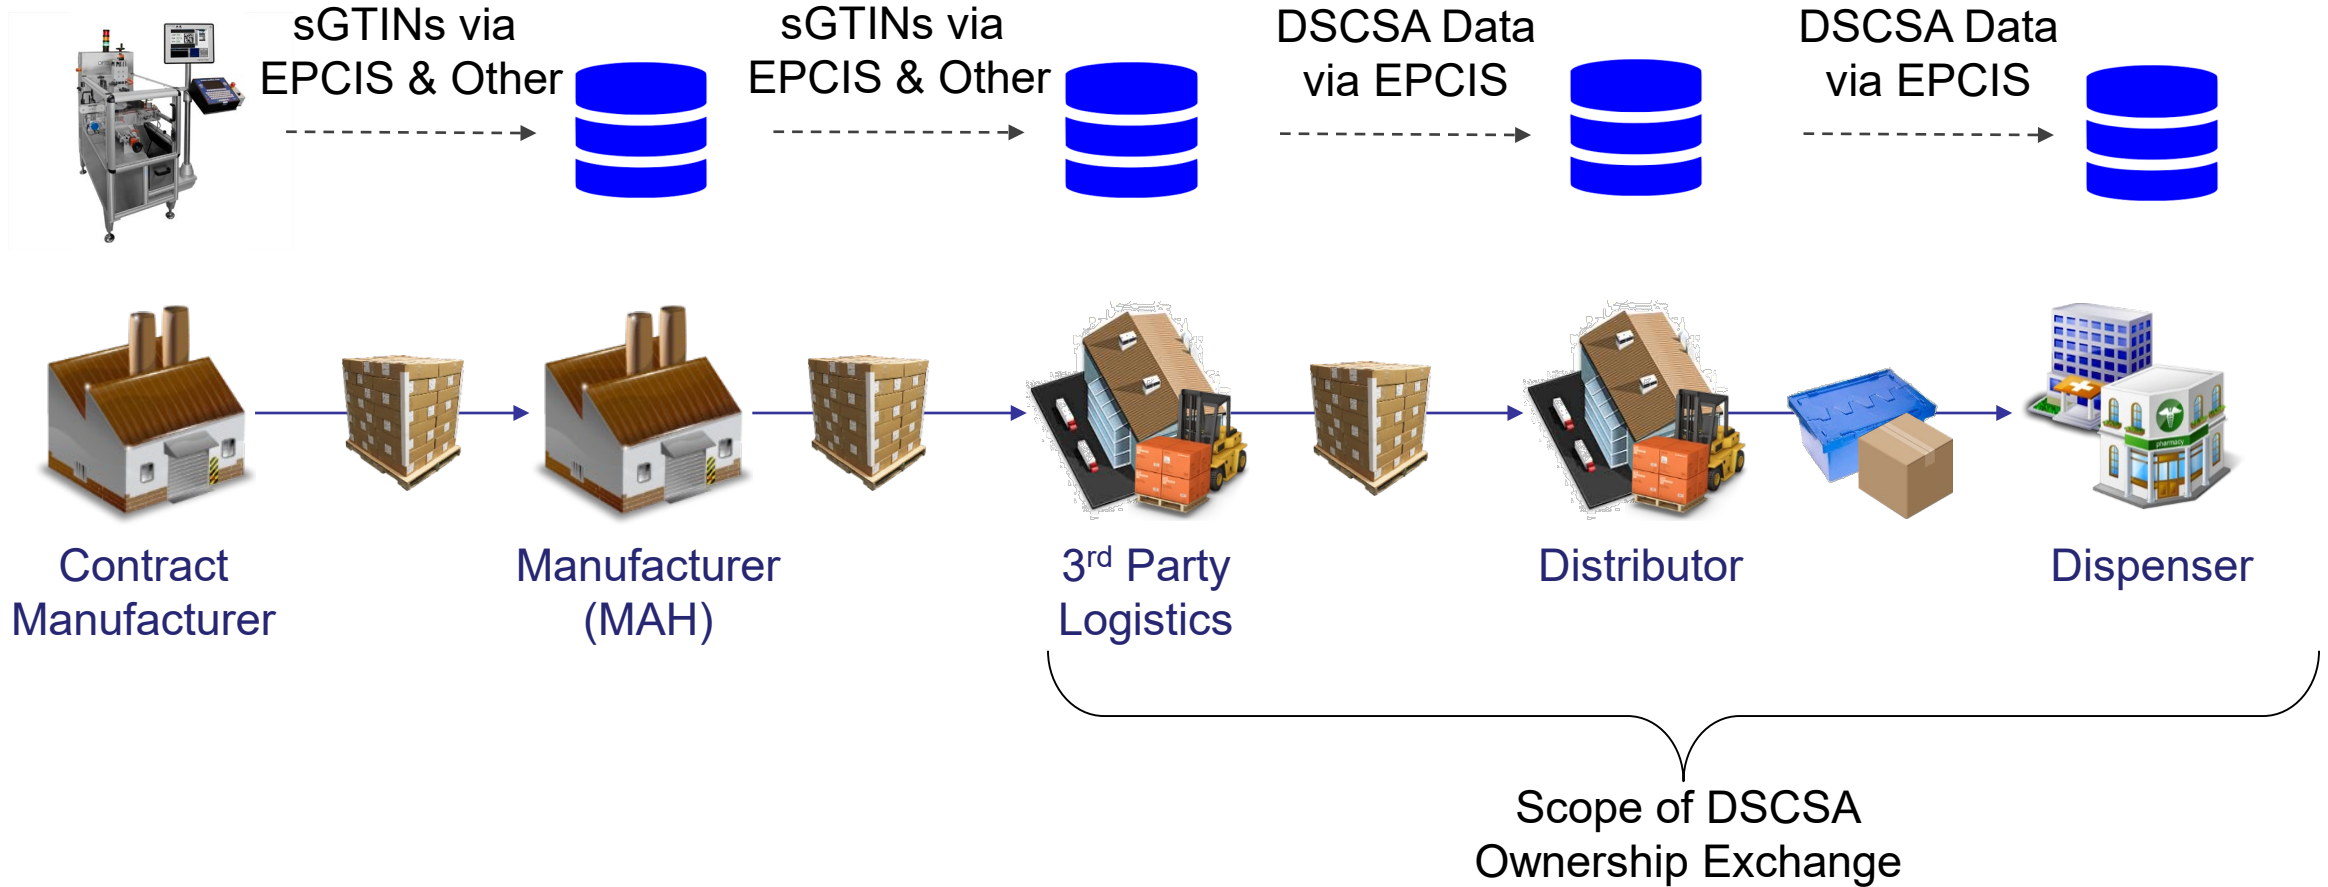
sGTINs via EPCIS & Other

sGTINs via EPCIS & Other

DSCSA Data via EPCIS

DSCSA Data via EPCIS

Contract Manufacturer

Manufacturer (MAH)

3$^{rd}$ Party Logistics

Distributor

Dispenser

Scope of DSCSA Ownership Exchange